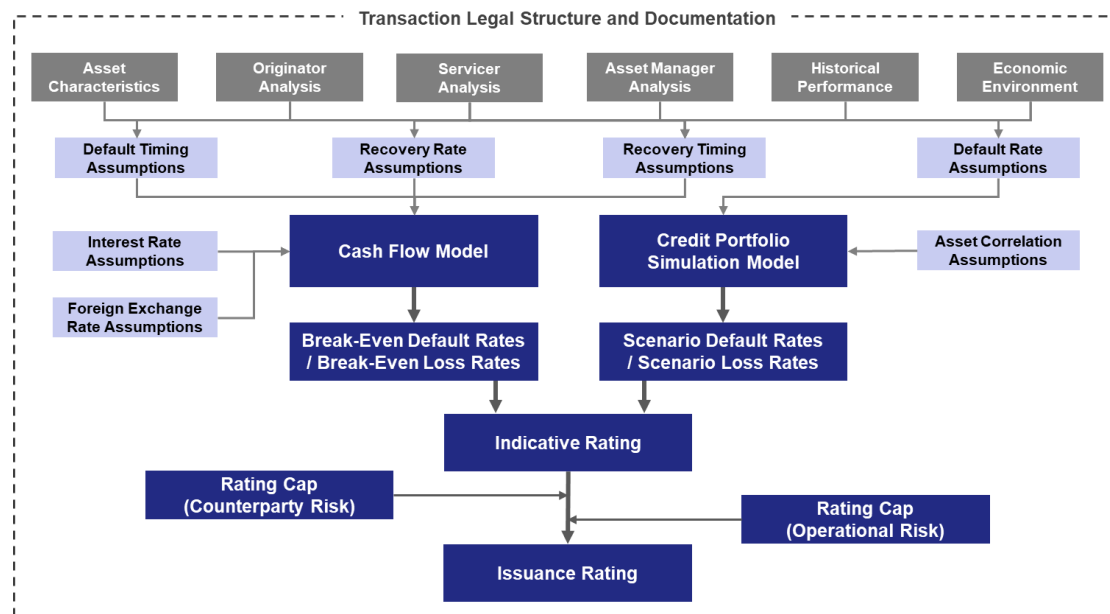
Transaction Legal Structure and Documentation

Asset Characteristics

Originator Analysis

Servicer Analysis

Asset Manager Analysis

Historical Performance

Economic Environment

Default Timing Assumptions

Recovery Rate Assumptions

Recovery Timing Assumptions

Default Rate Assumptions

Interest Rate Assumptions

Foreign Exchange Rate Assumptions

Cash Flow Model

Credit Portfolio Simulation Model

Asset Correlation Assumptions

Break-Even Default Rates / Break-Even Loss Rates

Scenario Default Rates / Scenario Loss Rates

Indicative Rating

Rating Cap (Counterparty Risk)

Rating Cap (Operational Risk)

Issuance Rating